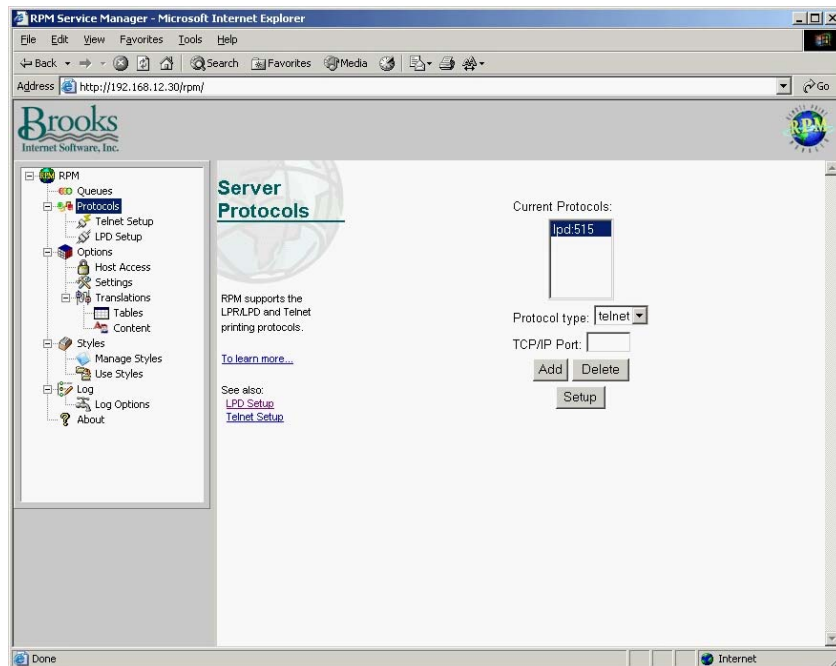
RPM Service Manager - Microsoft Internet Explorer

File Edit View Favorites Tools Help

Back Search Favorites Media

Address http://192.168.12.30/rpm/ Go

Brooks
Internet Software, Inc.

RPM

RPM
Queues
Protocols
Telnet Setup
LPD Setup
Options
Host Access
Settings
Translations
Tables
Content
Styles
Manage Styles
Use Styles
Log
Log Options
About

Server Protocols

RPM supports the LPR/LPD and Telnet printing protocols.

To learn more...

See also:
LPD Setup
Telnet Setup

Current Protocols:

lpd:515

Protocol type: telnet

TCP/IP Port:

Add Delete

Setup

Done

Internet